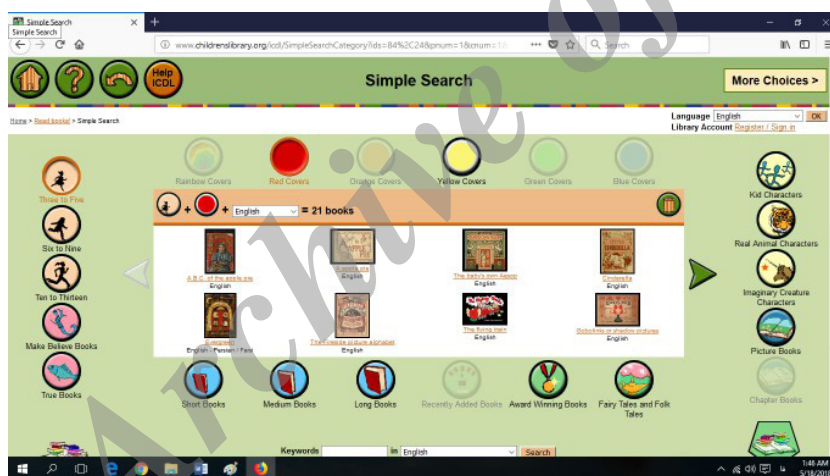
Simple Search
Simple Search
www.childrenslibrary.org/icdl/SimpleSearchCategory?ids=84%2C24&pnum=1&cnum=1
Search
Help ICDL
Simple Search
More Choices >
Home > Read books! > Simple Search
Language English OK
Library Account Register / Sign in
Rainbow Covers
Red Covers
Orange Covers
Yellow Covers
Green Covers
Blue Covers
Three to Five
Six to Nine
Ten to Thirteen
Make Believe Books
True Books
English = 21 books
A.B.C. of the apple pie
English
A apple pie
English
The baby's own Aesop
English
Cinderella
English
Everyman
English / Persian / Farsi
The nursery picture alphabet
English
The flying man
English
Goblins or shadow pictures
English
Kid Characters
Real Animal Characters
Imaginary Creature Characters
Picture Books
Chapter Books
Short Books
Medium Books
Long Books
Recently Added Books
Award Winning Books
Fairy Tales and Folk Tales
Keywords
in English
Search
7:48 AM
5/18/201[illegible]
Archive of